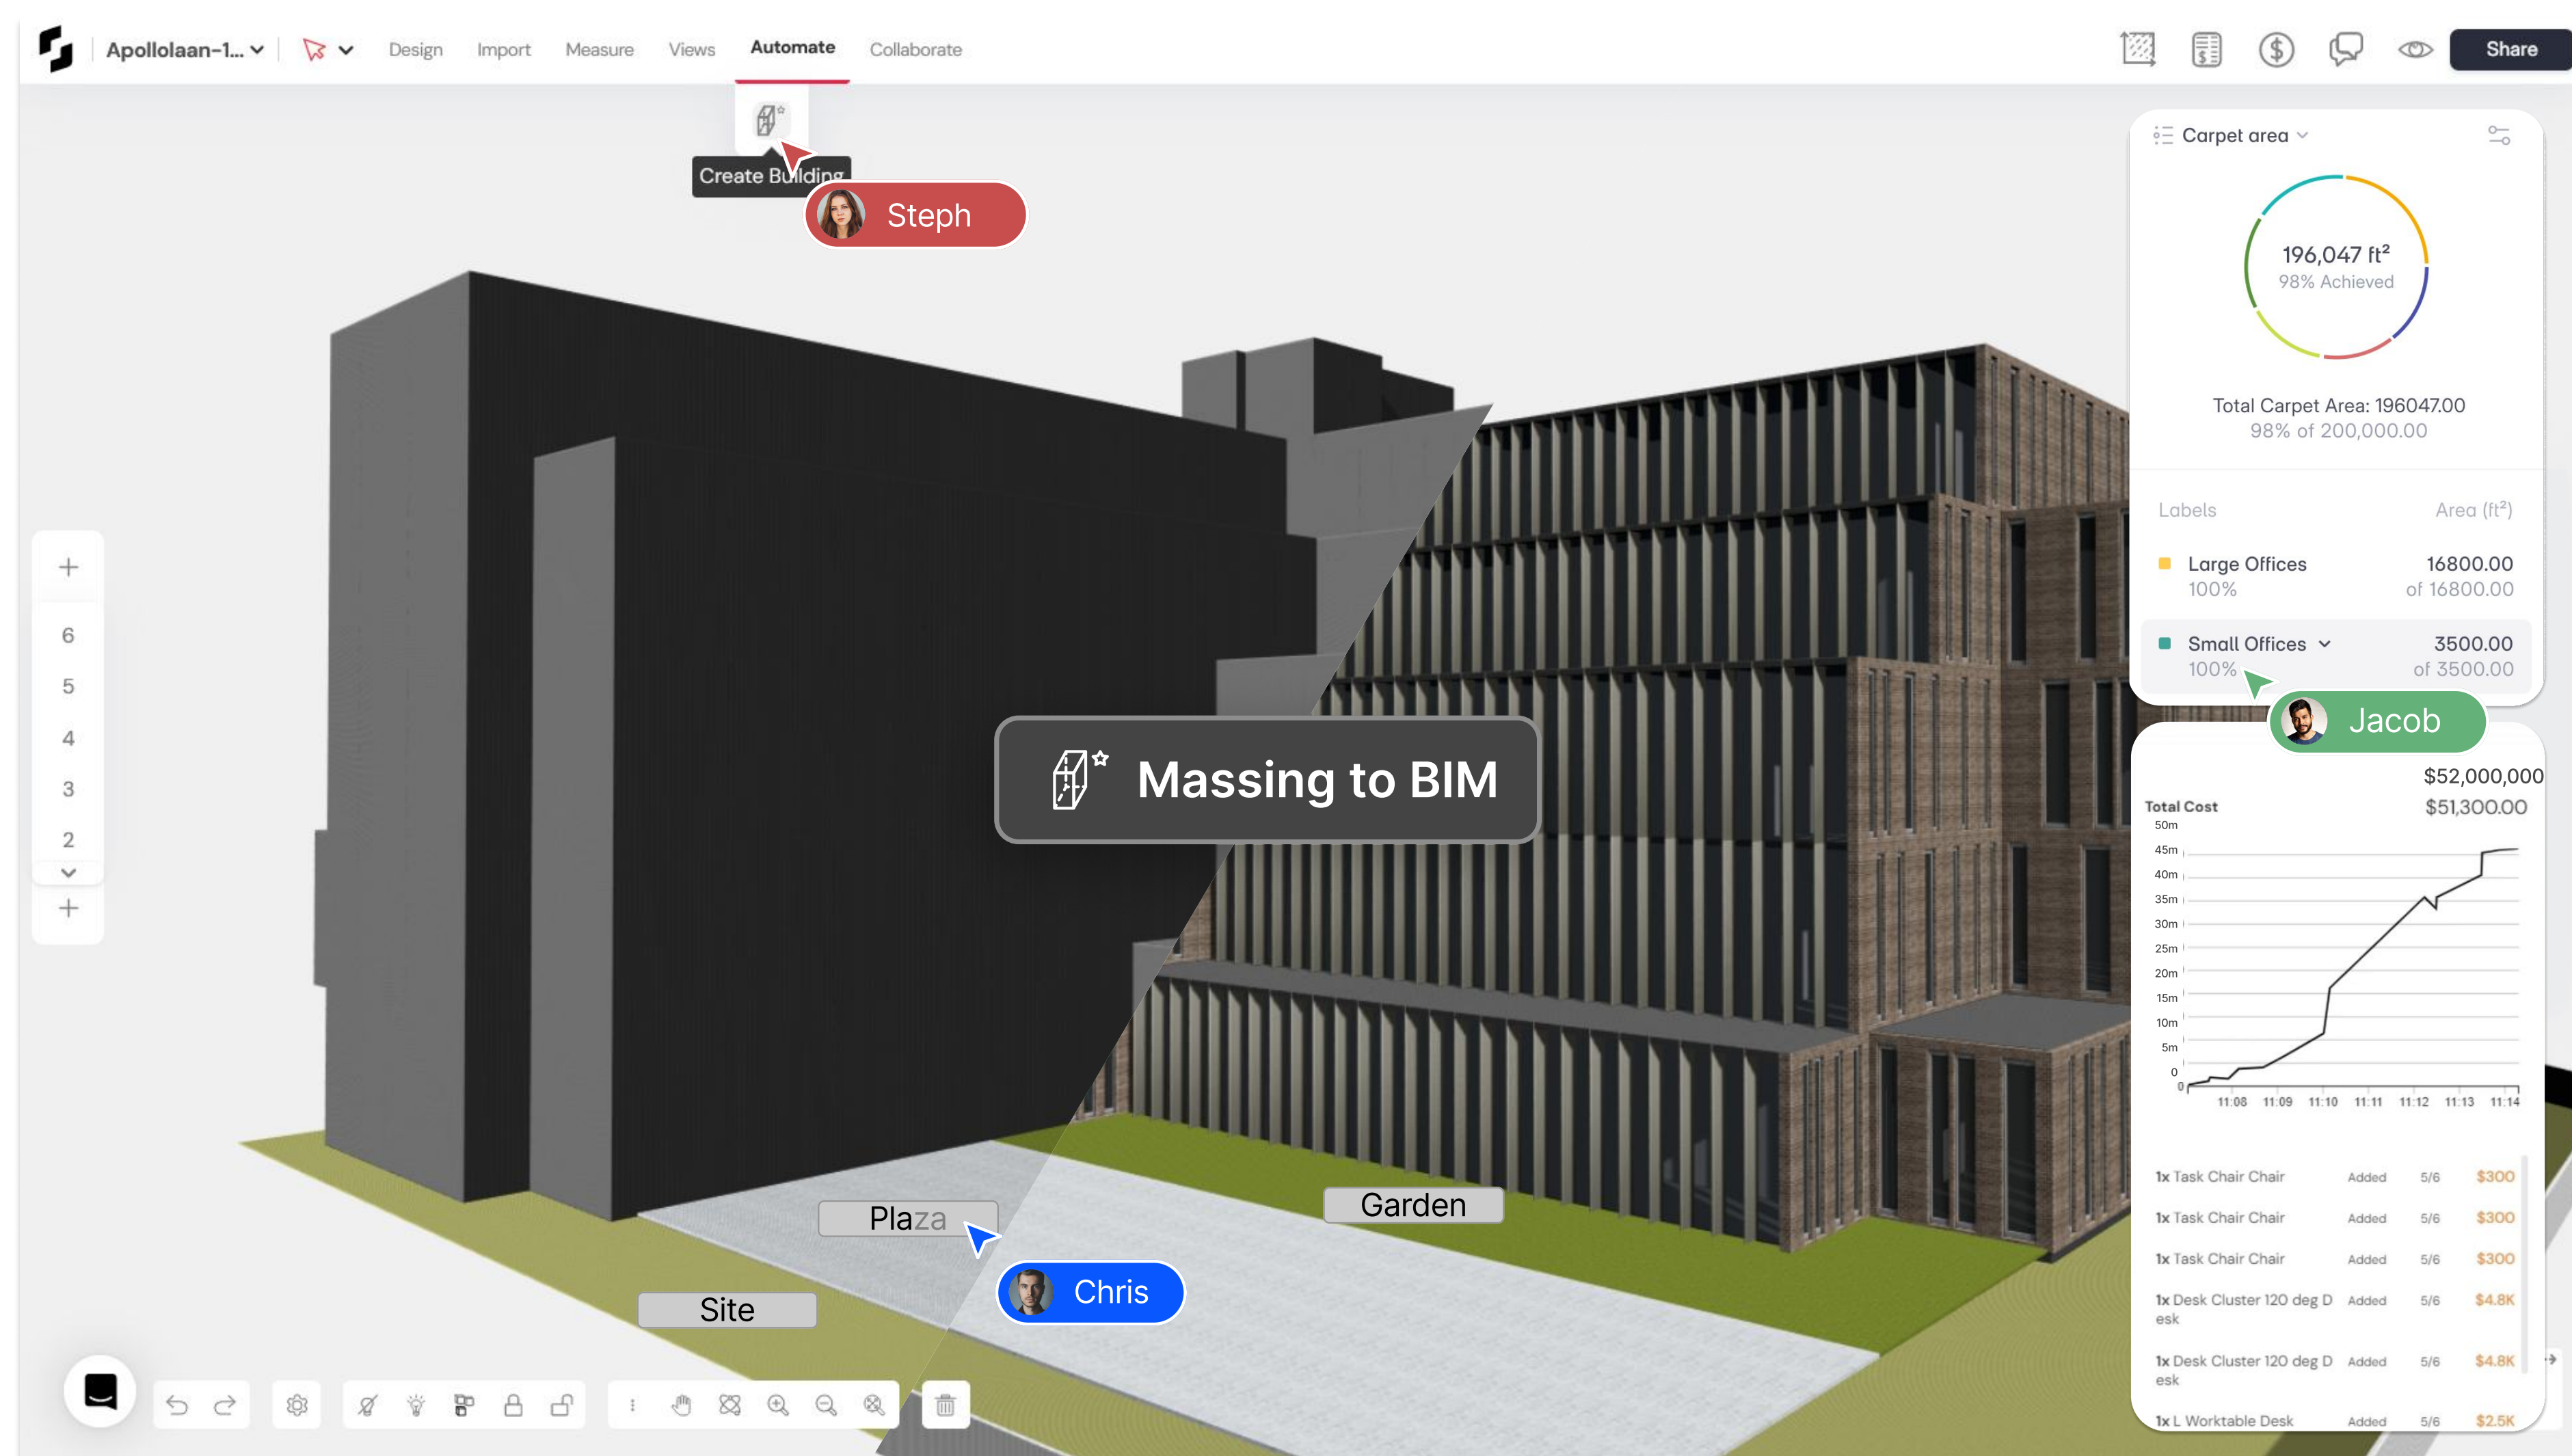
Apollolaan-1... Design Import Measure Views Automate Collaborate Share

Create Building

Steph

Carpet area

196,047 ft²
98% Achieved

Total Carpet Area: 196047.00
98% of 200,000.00

| Labels | Area (ft²) |
|---|---|
| Large Offices 100% | 16800.00 of 16800.00 |
| Small Offices 100% | 3500.00 of 3500.00 |

Jacob

6
5
4
3
2

Massing to BIM

Total Cost
$52,000,000
$51,300.00

50m
45m
40m
35m
30m
25m
20m
15m
10m
5m
0
0
11:08 11:09 11:10 11:11 11:12 11:13 11:14

| | | | |
|---|---|---|---|
| 1x Task Chair Chair | Added | 5/6 | $300 |
| 1x Task Chair Chair | Added | 5/6 | $300 |
| 1x Task Chair Chair | Added | 5/6 | $300 |
| 1x Desk Cluster 120 deg Desk | Added | 5/6 | $4.8K |
| 1x Desk Cluster 120 deg Desk | Added | 5/6 | $4.8K |
| 1x L Worktable Desk | Added | 5/6 | $2.5K |

Plaza
Garden
Site
Chris